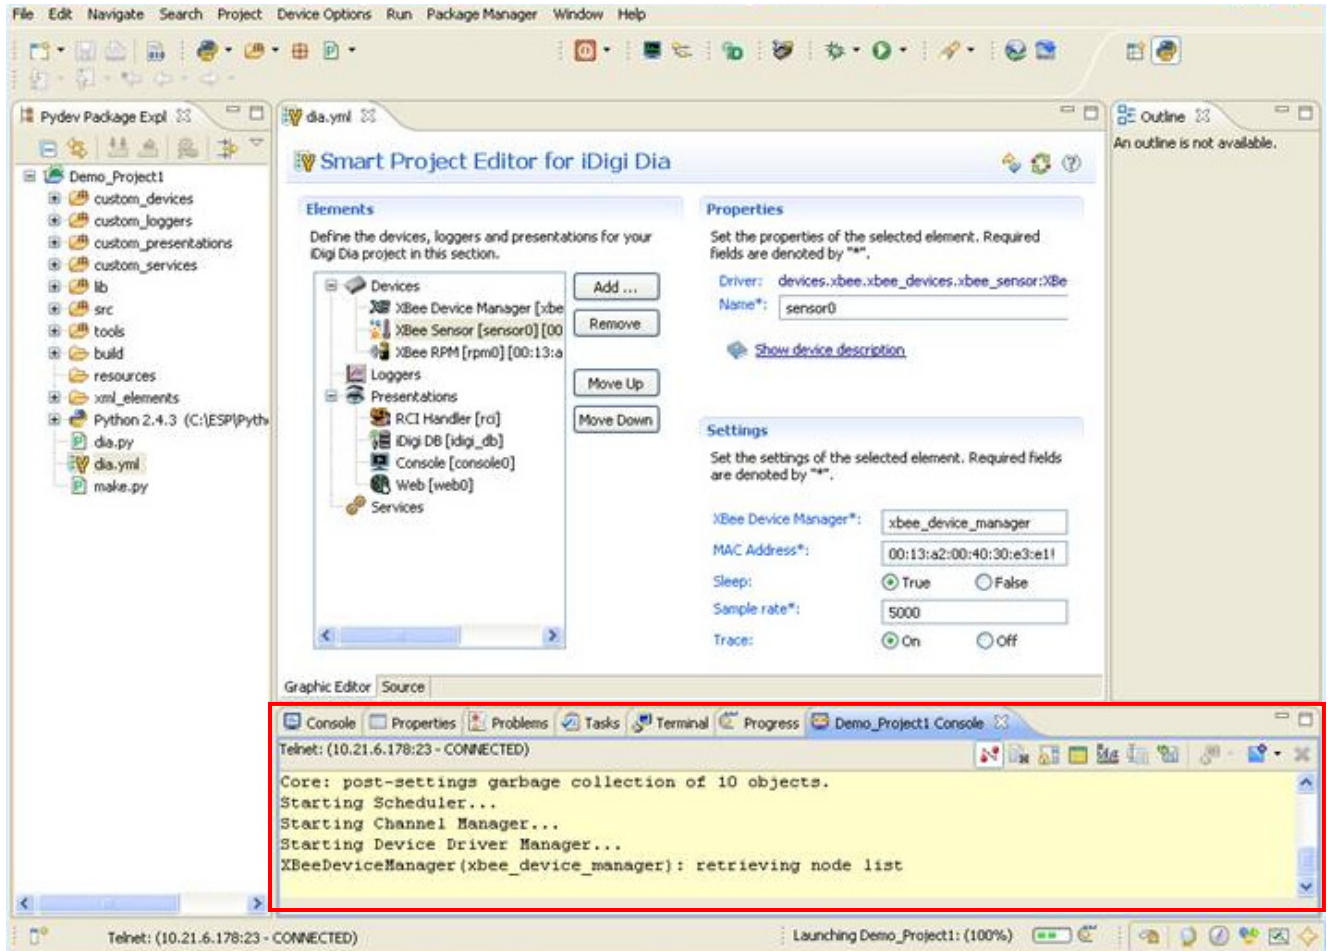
File Edit Navigate Search Project Device Options Run Package Manager Window Help

Pydev Package Expl

Demo_Project1
custom_devices
custom_loggers
custom_presentations
custom_services
lib
src
tools
build
resources
xml_elements
Python 2.4.3 (C:\ESP\Pyth
dia.py
dia.yml
make.py

dia.yml

Smart Project Editor for iDigi Dia

Elements

Define the devices, loggers and presentations for your iDigi Dia project in this section.

Devices
XBee Device Manager [xbe
XBee Sensor [sensor0] [00
XBee RPM [rpm0] [00:13:a
Loggers
Presentations
RCI Handler [rci]
iDigi DB [idigi_db]
Console [console0]
Web [web0]
Services

Add ...
Remove
Move Up
Move Down

Properties

Set the properties of the selected element. Required fields are denoted by "*".

Driver: devices.xbee.xbee_devices.xbee_sensor:XBe
Name*: sensor0

Show device description

Settings

Set the settings of the selected element. Required fields are denoted by "*".

XBee Device Manager*: xbee_device_manager
MAC Address*: 00:13:a2:00:40:30:e3:e1!
Sleep: True False
Sample rate*: 5000
Trace: On Off

Graphic Editor Source

Outline
An outline is not available.

Console Properties Problems Tasks Terminal Progress Demo_Project1 Console

Telnet: (10.21.6.178:23 - CONNECTED)

Core: post-settings garbage collection of 10 objects.
Starting Scheduler...
Starting Channel Manager...
Starting Device Driver Manager...
XBeeDeviceManager(xbee_device_manager): retrieving node list

Telnet: (10.21.6.178:23 - CONNECTED)
Launching Demo_Project1: (100%)